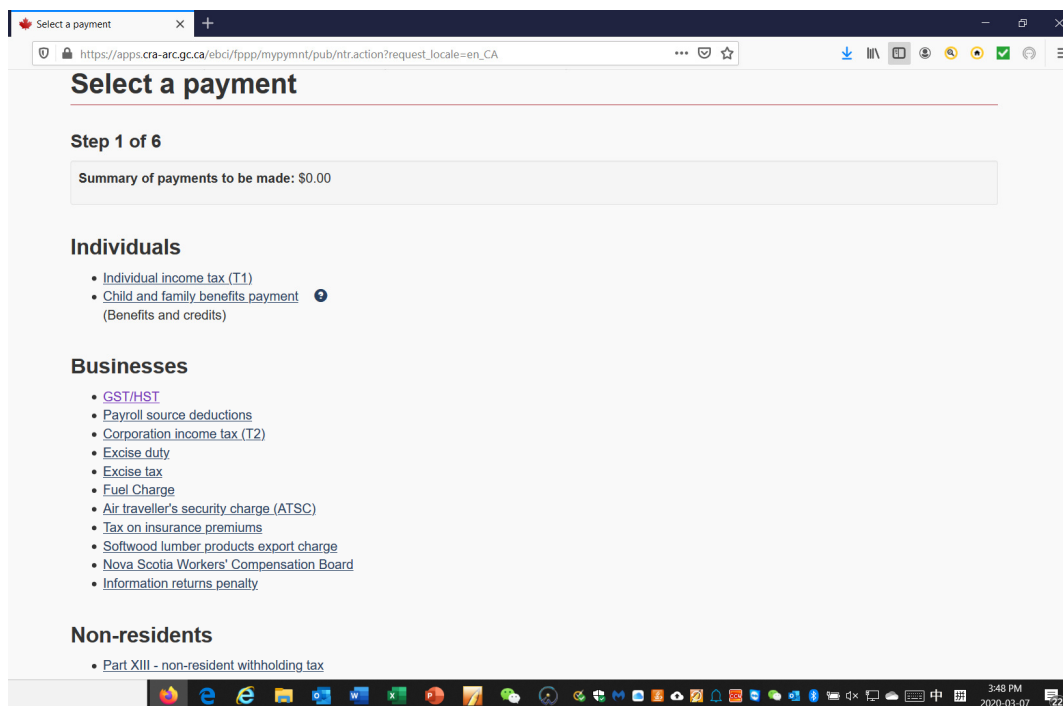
Select a payment

https://apps.cra-arc.gc.ca/ebci/fppp/mypymnt/pub/ntr.action?request_locale=en_CA

Select a payment

Step 1 of 6

Summary of payments to be made: $0.00

Individuals

- Individual income tax (T1)
- Child and family benefits payment (Benefits and credits)

Businesses

- GST/HST
- Payroll source deductions
- Corporation income tax (T2)
- Excise duty
- Excise tax
- Fuel Charge
- Air traveller's security charge (ATSC)
- Tax on insurance premiums
- Softwood lumber products export charge
- Nova Scotia Workers' Compensation Board
- Information returns penalty

Non-residents

- Part XIII - non-resident withholding tax

中

3:48 PM
2020-03-07